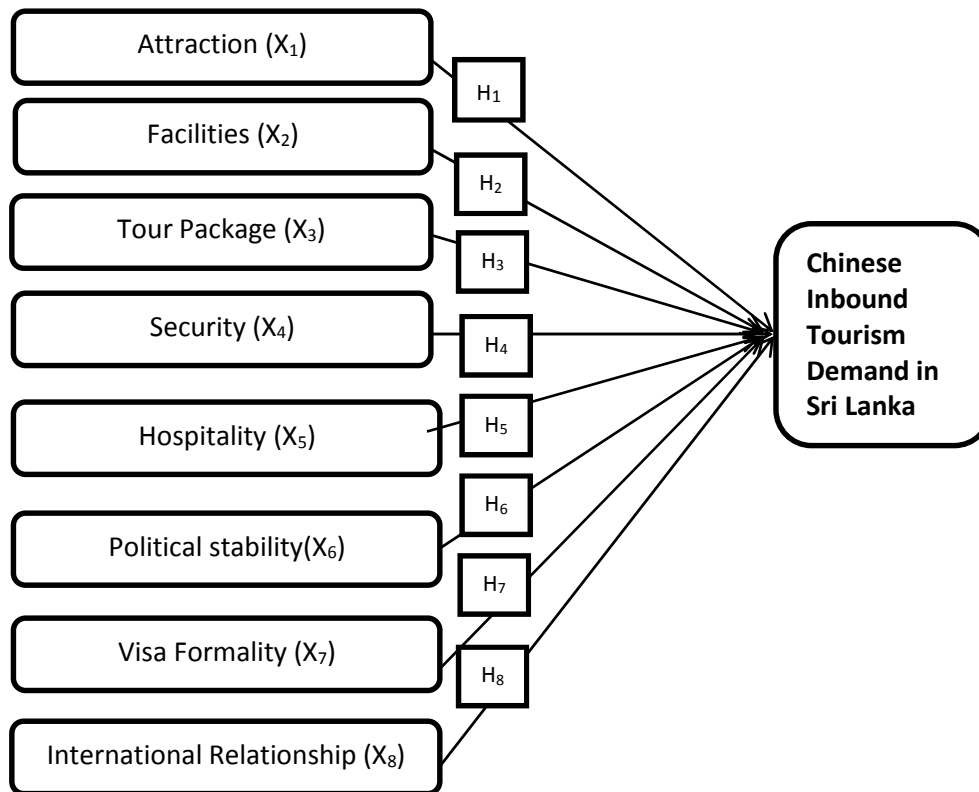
Attraction ($X_1$)

$H_1$

Facilities ($X_2$)

$H_2$

Tour Package ($X_3$)

$H_3$

Security ($X_4$)

$H_4$

Hospitality ($X_5$)

$H_5$

$H_6$

Political stability($X_6$)

$H_7$

Visa Formality ($X_7$)

$H_8$

International Relationship ($X_8$)

Chinese Inbound Tourism Demand in Sri Lanka